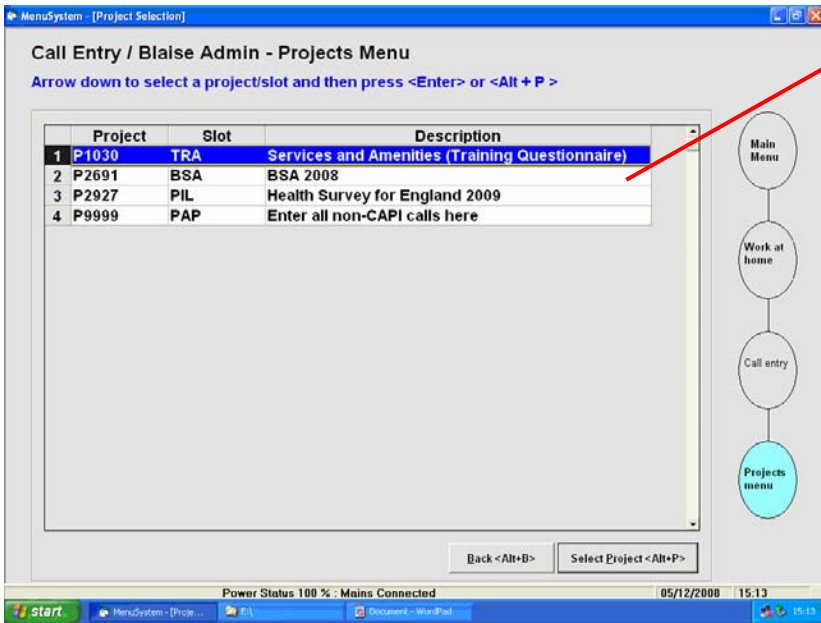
MenuSystem - [Project Selection]

Call Entry / Blaise Admin - Projects Menu

Arrow down to select a project/slot and then press <Enter> or <Alt + P >

| | Project | Slot | Description |
|---|---|---|---|
| 1 | P1030 | TRA | Services and Amenities (Training Questionnaire) |
| 2 | P2691 | BSA | BSA 2008 |
| 3 | P2927 | PIL | Health Survey for England 2009 |
| 4 | P9999 | PAP | Enter all non-CAPI calls here |

Main Menu

Work at home

Call entry

Projects menu

Back <Alt+B>

Select Project <Alt+P>

Power Status 100 % : Mains Connected

05/12/2000

15:13

start

MenuSystem - [Proje...

E:\

Document - WordPad

15:13